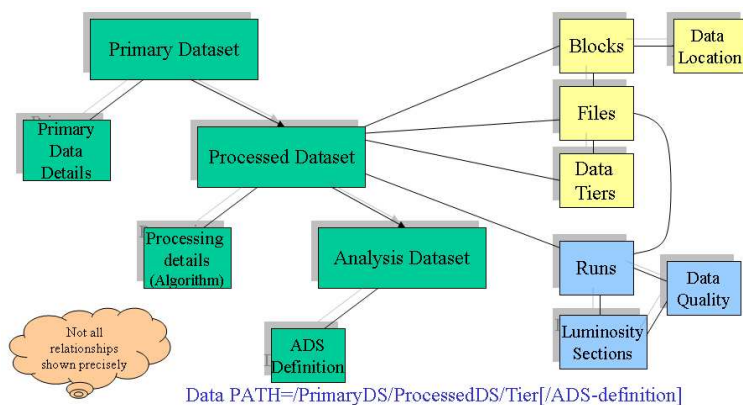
Primary Dataset

Primary Data Details

Processed Dataset

Processing details (Algorithm)

Analysis Dataset

ADS Definition

Blocks

Data Location

Files

Data Tiers

Runs

Data Quality

Luminosity Sections

Not all relationships shown precisely

Data PATH=/PrimaryDS/ProcessedDS/Tier[/ADS-definition]